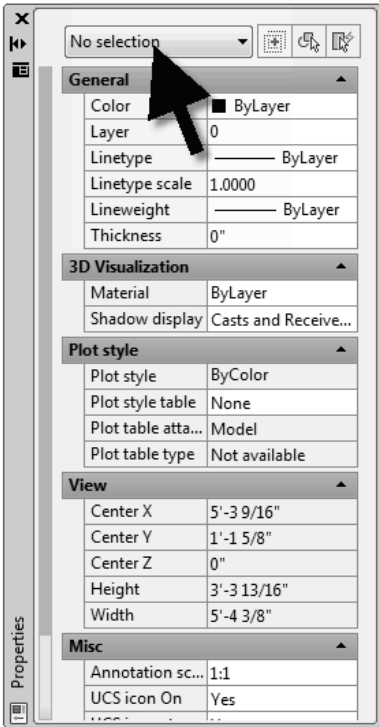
No selection

General

| Color | ByLayer |
|---|---|
| Layer | 0 |
| Linetype | ByLayer |
| Linetype scale | 1.0000 |
| Lineweight | ByLayer |
| Thickness | 0" |

3D Visualization

| Material | ByLayer |
|---|---|
| Shadow display | Casts and Receive... |

Plot style

| Plot style | ByColor |
|---|---|
| Plot style table | None |
| Plot table atta... | Model |
| Plot table type | Not available |

View

| Center X | 5'-3 9/16" |
|---|---|
| Center Y | 1'-1 5/8" |
| Center Z | 0" |
| Height | 3'-3 13/16" |
| Width | 5'-4 3/8" |

Misc

| Annotation sc... | 1:1 |
|---|---|
| UCS icon On | Yes |
| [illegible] | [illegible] |

Properties